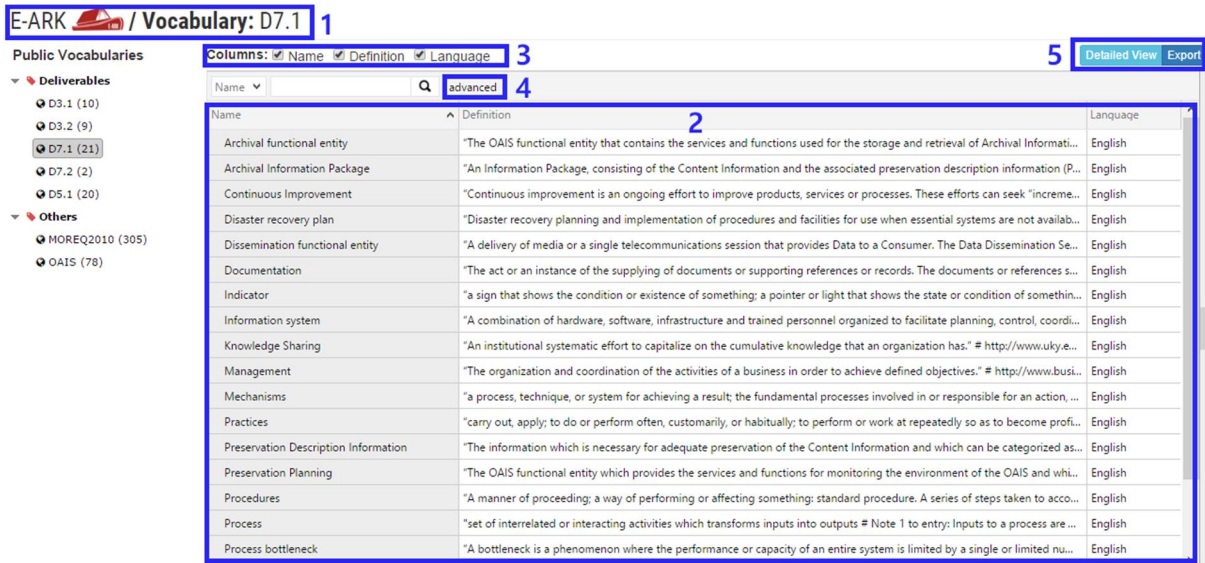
E-ARK / Vocabulary: D7.1 1

Public Vocabularies

Deliverables
D3.1 (10)
D3.2 (9)
D7.1 (21)
D7.2 (2)
D5.1 (20)
Others
MOREQ2010 (305)
OAIS (78)

Columns: Name Definition Language 3

5 Detailed View Export

Name advanced 4

2

| Name | Definition | Language |
|---|---|---|
| Archival functional entity | "The OAIS functional entity that contains the services and functions used for the storage and retrieval of Archival Informati... | English |
| Archival Information Package | "An Information Package, consisting of the Content Information and the associated preservation description information (P... | English |
| Continuous Improvement | "Continuous improvement is an ongoing effort to improve products, services or processes. These efforts can seek "increme... | English |
| Disaster recovery plan | "Disaster recovery planning and implementation of procedures and facilities for use when essential systems are not availab... | English |
| Dissemination functional entity | "A delivery of media or a single telecommunications session that provides Data to a Consumer. The Data Dissemination Se... | English |
| Documentation | "The act or an instance of the supplying of documents or supporting references or records. The documents or references s... | English |
| Indicator | "a sign that shows the condition or existence of something; a pointer or light that shows the state or condition of somethin... | English |
| Information system | "A combination of hardware, software, infrastructure and trained personnel organized to facilitate planning, control, coordi... | English |
| Knowledge Sharing | "An institutional systematic effort to capitalize on the cumulative knowledge that an organization has." # http://www.uky.e... | English |
| Management | "The organization and coordination of the activities of a business in order to achieve defined objectives." # http://www.busi... | English |
| Mechanisms | "a process, technique, or system for achieving a result; the fundamental processes involved in or responsible for an action, ... | English |
| Practices | "carry out, apply; to do or perform often, customarily, or habitually; to perform or work at repeatedly so as to become profi... | English |
| Preservation Description Information | "The information which is necessary for adequate preservation of the Content Information and which can be categorized as... | English |
| Preservation Planning | "The OAIS functional entity which provides the services and functions for monitoring the environment of the OAIS and whi... | English |
| Procedures | "A manner of proceeding; a way of performing or affecting something: standard procedure. A series of steps taken to acco... | English |
| Process | "set of interrelated or interacting activities which transforms inputs into outputs # Note 1 to entry: Inputs to a process are ... | English |
| Process bottleneck | "A bottleneck is a phenomenon where the performance or capacity of an entire system is limited by a single or limited nu... | English |